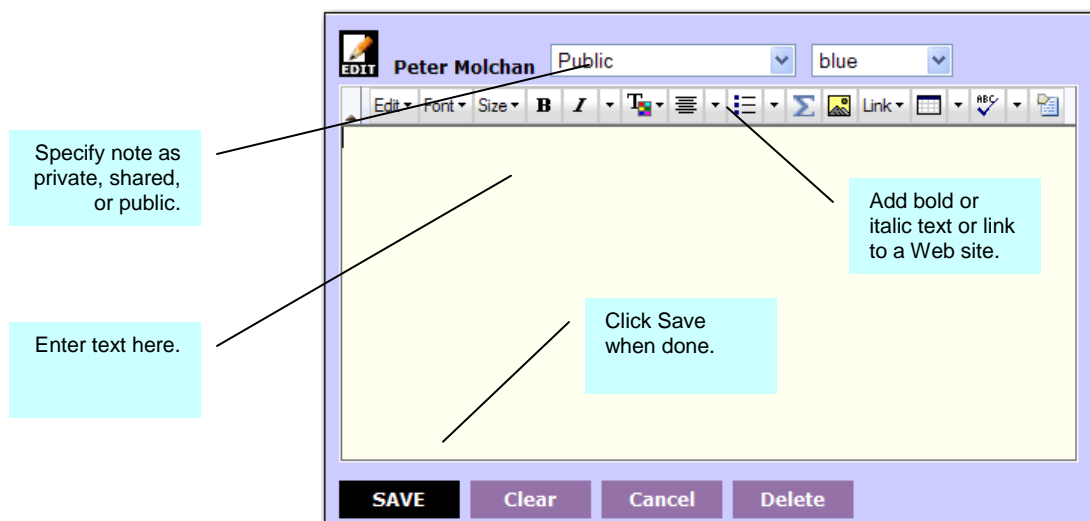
EDIT Peter Molchan Public blue

Edit Font Size B I Link

Specify note as private, shared, or public.

Add bold or italic text or link to a Web site.

Enter text here.

Click Save when done.

SAVE Clear Cancel Delete